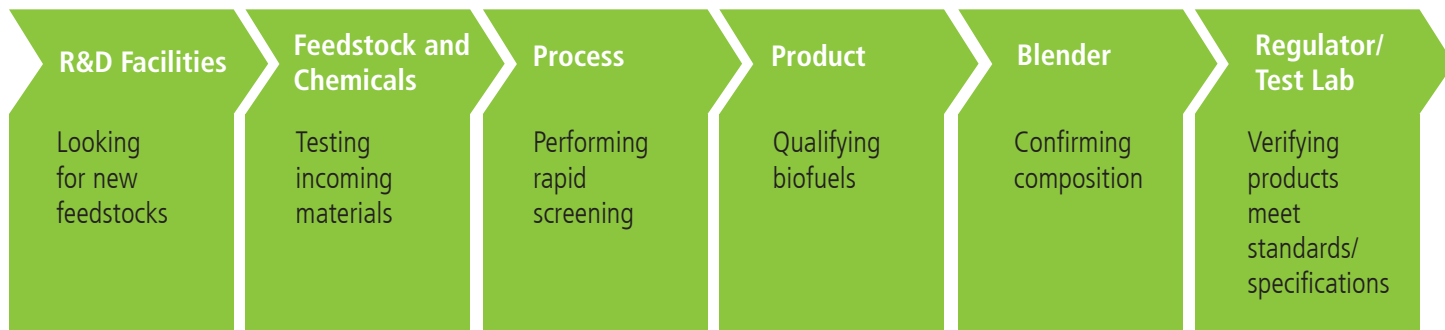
R&D Facilities

Looking for new feedstocks

Feedstock and Chemicals

Testing incoming materials

Process

Performing rapid screening

Product

Qualifying biofuels

Blender

Confirming composition

Regulator/ Test Lab

Verifying products meet standards/ specifications